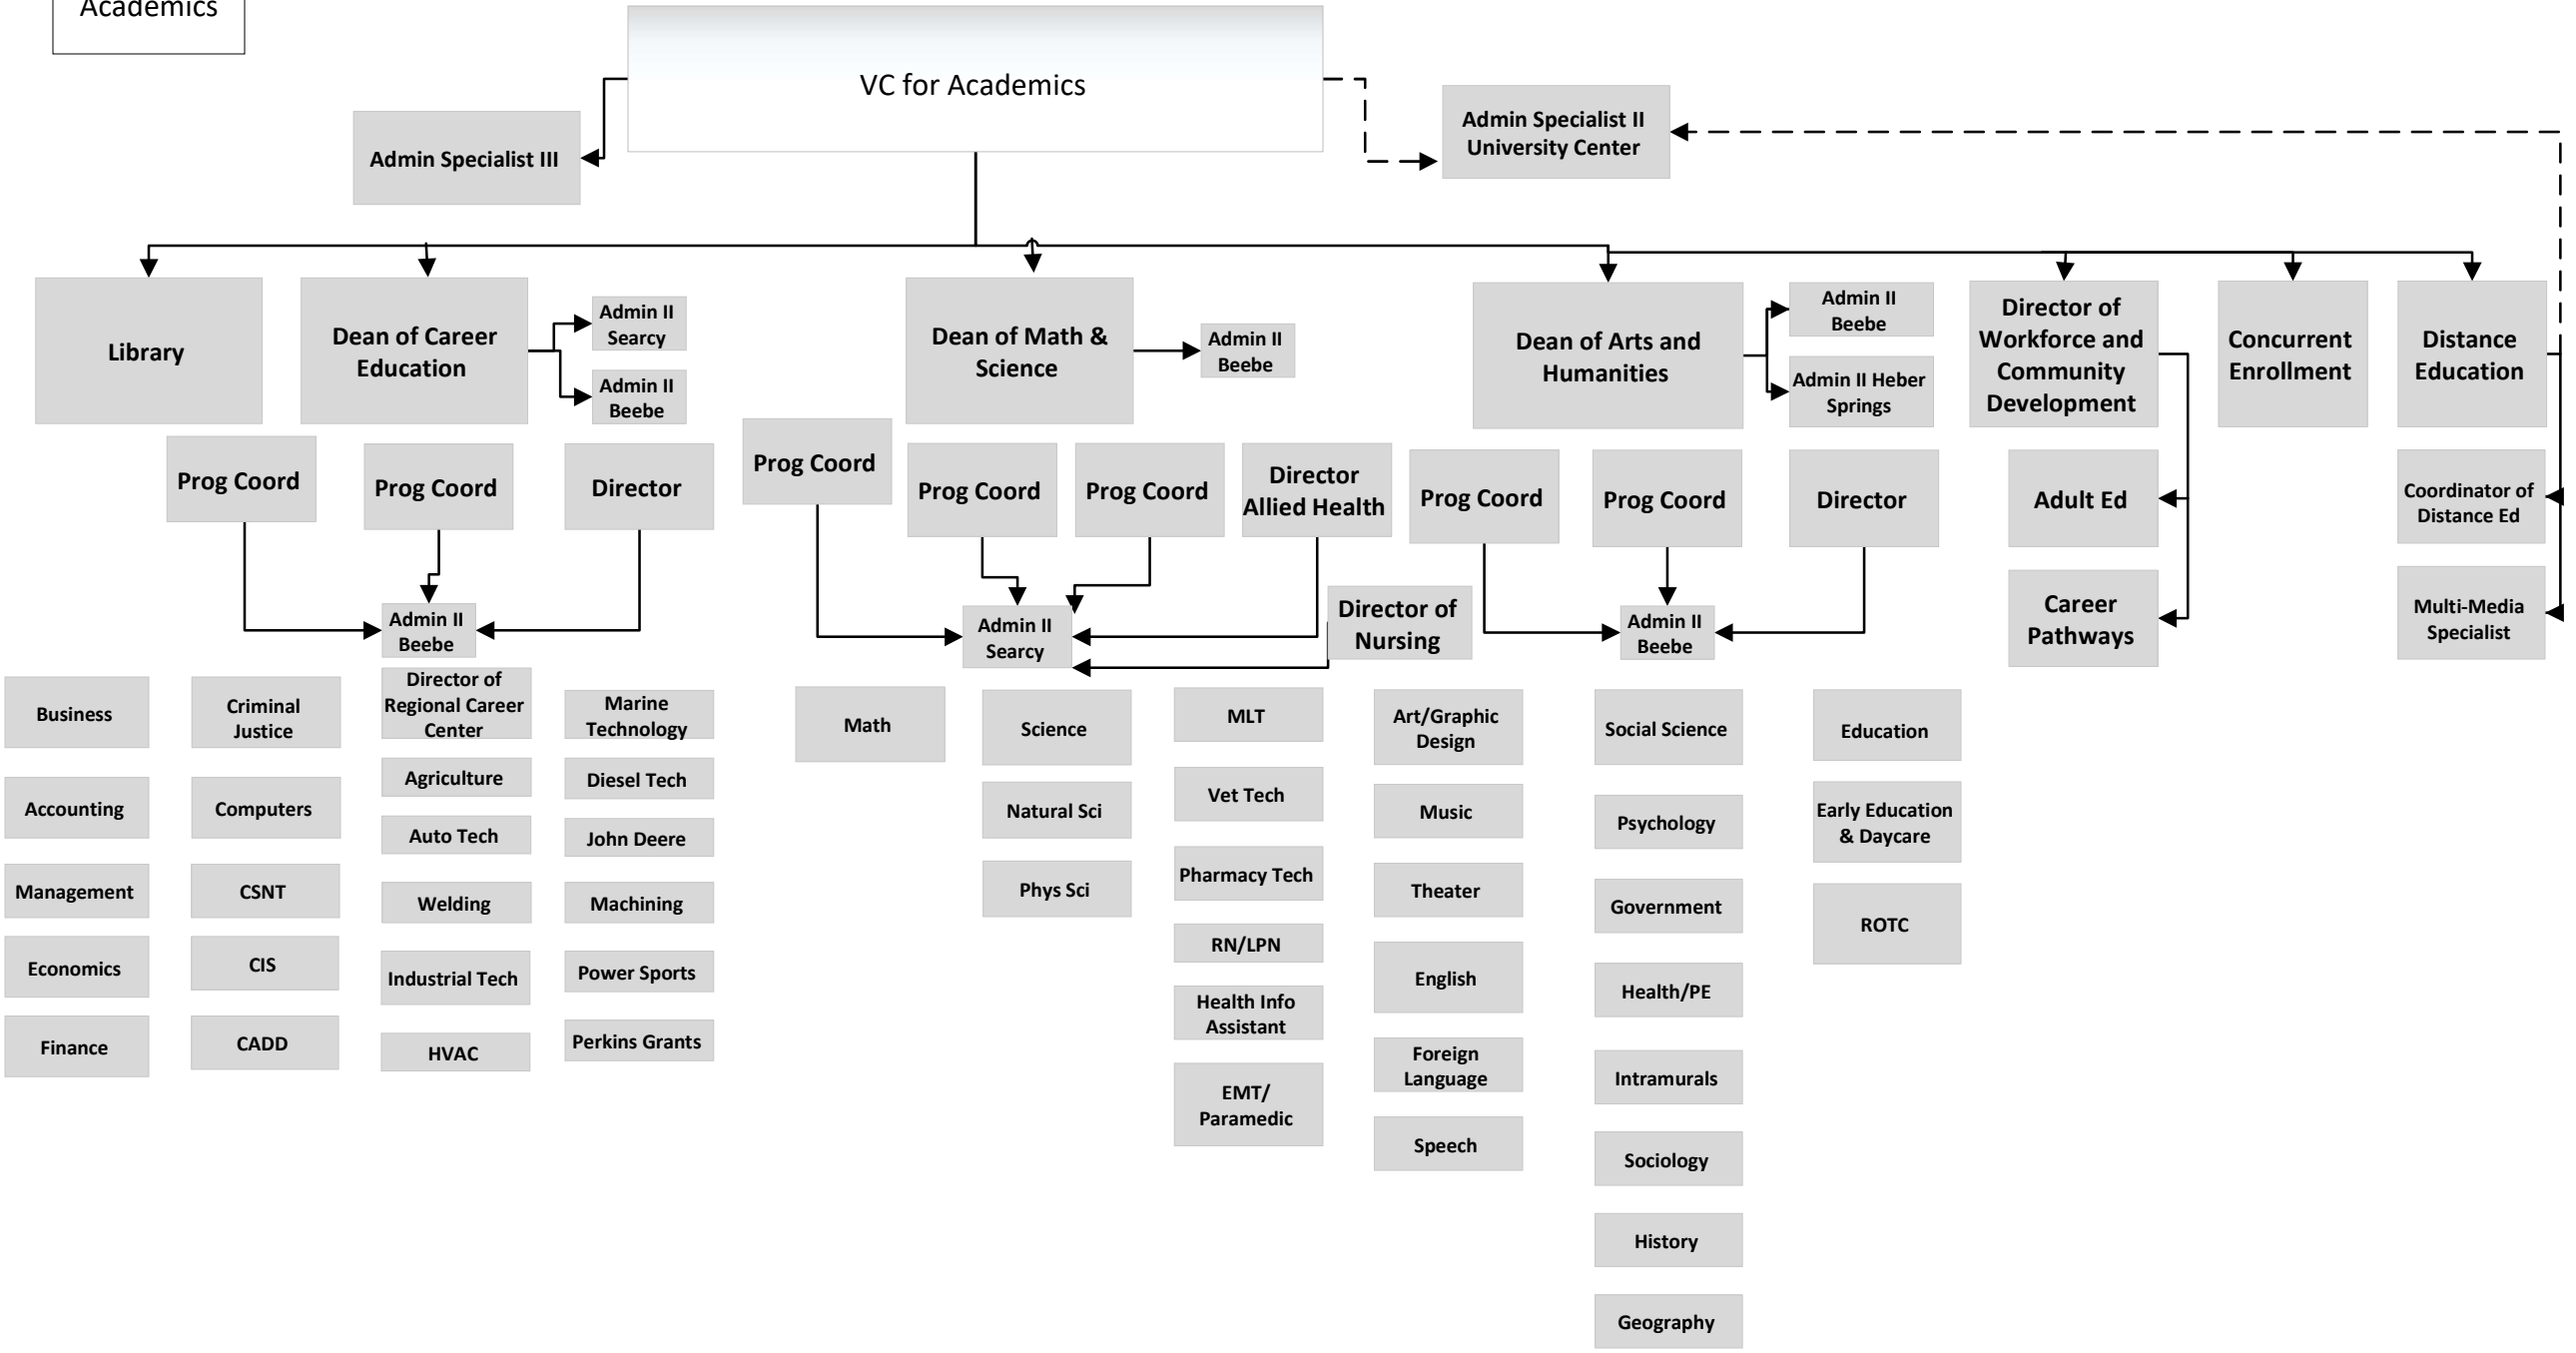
Academics

VC for Academics

Admin Specialist III

Admin Specialist II University Center

Library

Dean of Career Education

Admin II Searcy

Admin II Beebe

Dean of Math & Science

Admin II Beebe

Dean of Arts and Humanities

Admin II Beebe

Admin II Heber Springs

Director of Workforce and Community Development

Concurrent Enrollment

Distance Education

Prog Coord

Prog Coord

Director

Prog Coord

Prog Coord

Prog Coord

Director Allied Health

Prog Coord

Prog Coord

Director

Adult Ed

Coordinator of Distance Ed

Admin II Beebe

Admin II Searcy

Director of Nursing

Admin II Beebe

Career Pathways

Multi-Media Specialist

Business

Criminal Justice

Director of Regional Career Center

Marine Technology

Math

Science

MLT

Art/Graphic Design

Social Science

Education

Accounting

Computers

Agriculture

Diesel Tech

Natural Sci

Vet Tech

Music

Psychology

Early Education & Daycare

Auto Tech

John Deere

Management

CSNT

Welding

Machining

Phys Sci

Pharmacy Tech

Theater

Government

ROTC

Economics

CIS

Industrial Tech

Power Sports

RN/LPN

English

Health/PE

Finance

CADD

HVAC

Perkins Grants

Health Info Assistant

Foreign Language

Intramurals

EMT/ Paramedic

Speech

Sociology

History

Geography